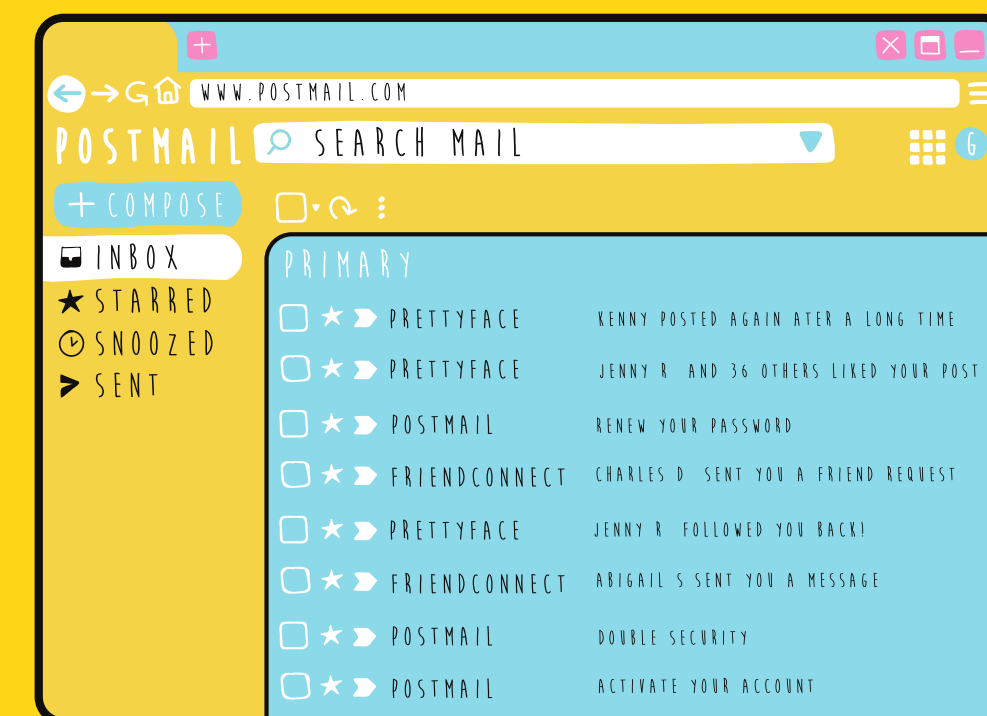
WWW.POSTMAIL.COM

POSTMAIL

SEARCH MAIL

G

+ COMPOSE

INBOX

STARRED

SNOOZED

SENT

PRIMARY

| | |
|---|---|
| PRETTYFACE | KENNY POSTED AGAIN ATER A LONG TIME |
| PRETTYFACE | JENNY R AND 36 OTHERS LIKED YOUR POST |
| POSTMAIL | RENEW YOUR PASSWORD |
| FRIENDCONNECT | CHARLES D SENT YOU A FRIEND REQUEST |
| PRETTYFACE | JENNY R FOLLOWED YOU BACK! |
| FRIENDCONNECT | ABIGAIL S SENT YOU A MESSAGE |
| POSTMAIL | DOUBLE SECURITY |
| POSTMAIL | ACTIVATE YOUR ACCOUNT |